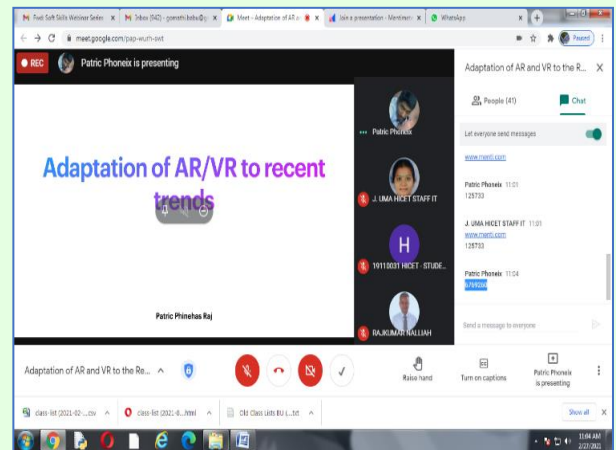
Fwd: Soft Skills Webinar Series
Inbox (942) - gomathi.babu@
Meet - Adaptation of AR a
Join a presentation - Mentimeter
WhatsApp

meet.google.com/pap-wurh-swt

Paused

REC

Patric Phoneix is presenting

Adaptation of AR/VR to recent trends

Patric Phinehas Raj

Patric Phoneix

J. UMA HICET STAFF IT

H

19110031 HICET - STUDE...

RAJKUMAR NALLIAH

Adaptation of AR and VR to the R...

People (41)

Chat

Let everyone send messages

www.menti.com

Patric Phoneix 11:01
125733

J. UMA HICET STAFF IT 11:01
www.menti.com
125733

Patric Phoneix 11:04
9799260

Send a message to everyone

Adaptation of AR and VR to the Re...

Raise hand

Turn on captions

Patric Phoneix is presenting

class-list (2021-02-....csv

class-list (2021-0....html

Old Class Lists BU (....txt

Show all

11:04 AM
2/27/2021